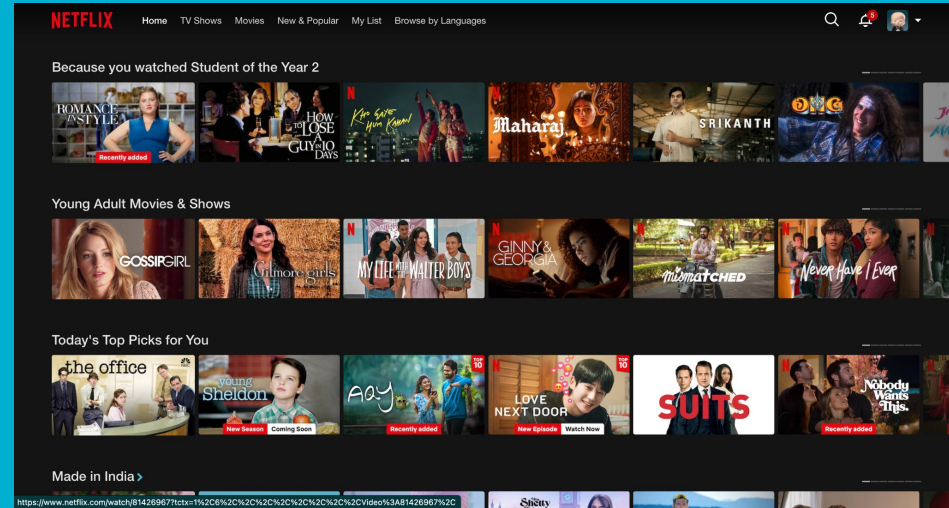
NETFLIX Home TV Shows Movies New & Popular My List Browse by Languages

5

Because you watched Student of the Year 2

ROMANCE IN STYLE Recently added

HOW TO LOSE A GUY IN 10 DAYS

N Kho Gaye Hum Kahan

N Maharaj

SRIKANTH

N

Young Adult Movies & Shows

GOSSIP GIRL

Gilmore girls

N MY LIFE WITH THE WALTER BOYS

N GINNY & GEORGIA

N mismatched

N Never Have I Ever

Today's Top Picks for You

the office

young Sheldon New Season Coming Soon

N AAY Recently added

TOP 10 LOVE NEXT DOOR New Episode Watch Now

TOP 10 SUITS

N Nobody Wants This. Recently added

Made in India >

https://www.netflix.com/watch/81426967?tctx=1%2C6%2C%2C%2C%2C%2C%2C%2C%2C%2CVideo%3A81426967%2C